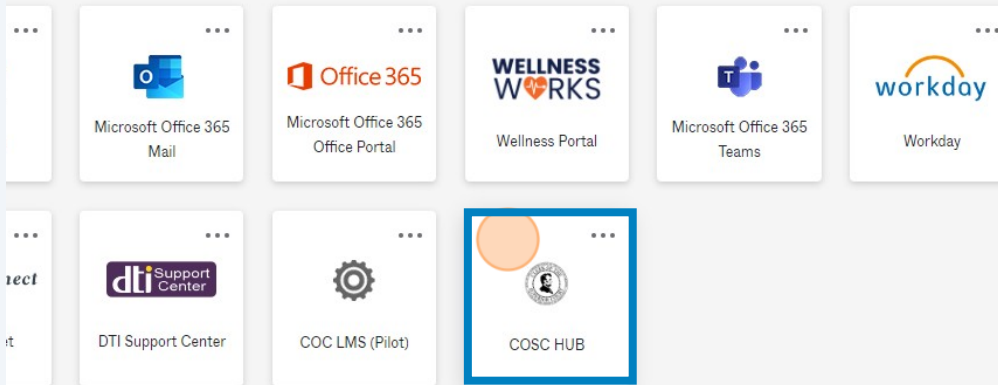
...

...
Office 365
Microsoft Office 365 Mail

...
Office 365
Microsoft Office 365 Office Portal

...
WELLNESS WORKS
Wellness Portal

...
Microsoft Office 365 Teams

...
workday
Workday

...
nect
et

...
dti Support Center
DTI Support Center

...
COC LMS (Pilot)

...
COSC HUB